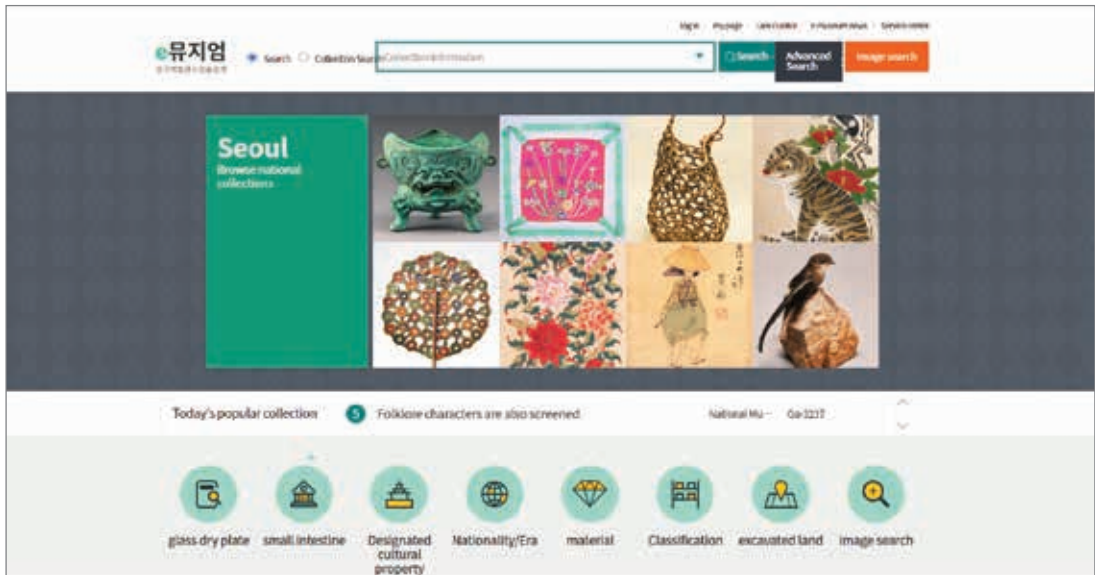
Sign in · My page · Use Guide · E-museum news · Service center

e뮤지엄
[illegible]

Search  Collection Search  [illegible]  Search  Advanced Search  Image search

Seoul
Browse national collections

Today's popular collection  5  Folklore characters are also screened  National Mu··· Ga-3237

glass dry plate  small intestine  Designated cultural property  Nationality/Era  material  Classification  excavated land  image search